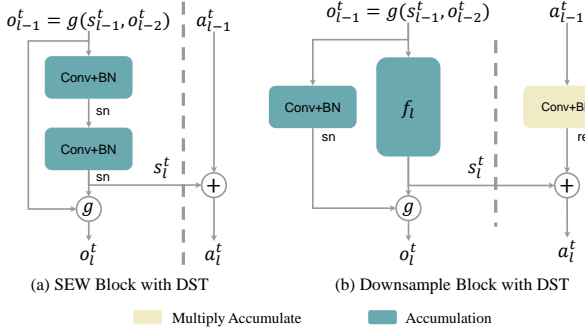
$o_{l-1}^t = g(s_{l-1}^t, o_{l-2}^t)$

$a_{l-1}^t$

Conv+BN

sn

Conv+BN

sn

$s_l^t$

$+$

$g$

$o_l^t$

$a_l^t$

(a) SEW Block with DST

$o_{l-1}^t = g(s_{l-1}^t, o_{l-2}^t)$

$a_{l-1}^t$

Conv+BN

sn

$f_l$

Conv+B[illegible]

re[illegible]

$s_l^t$

$+$

$g$

$o_l^t$

$a_l^t$

(b) Downsample Block with DST

Multiply Accumulate

Accumulation